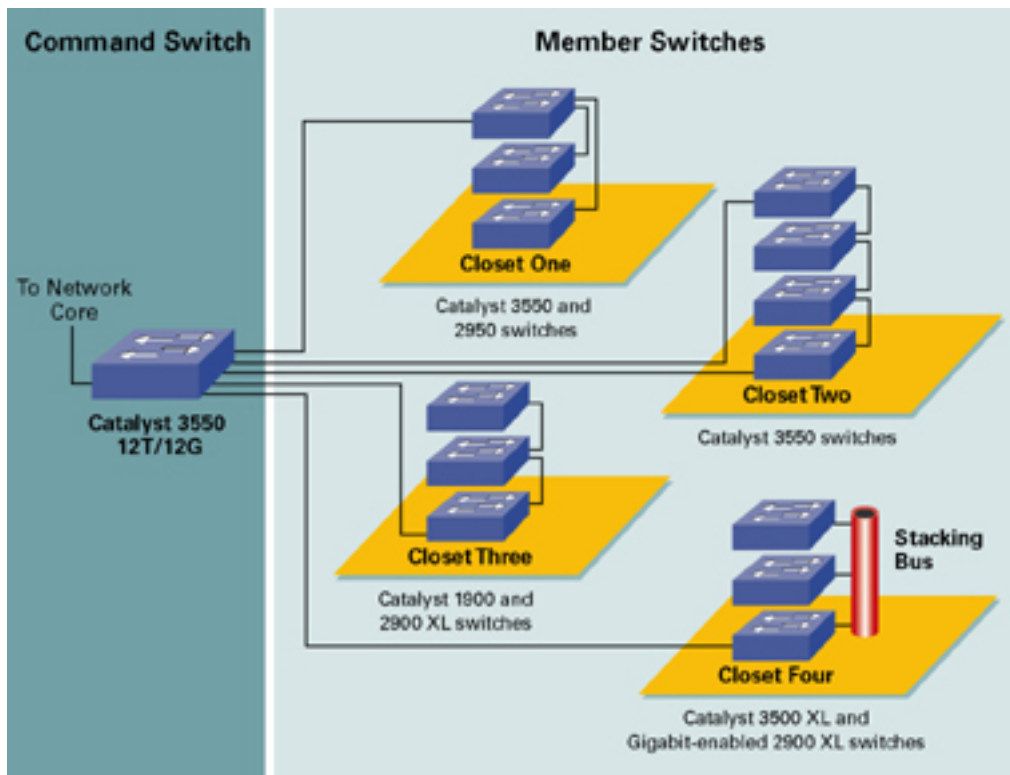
Command Switch

Member Switches

To Network Core

Catalyst 3550 12T/12G

Closet One

Catalyst 3550 and 2950 switches

Closet Two

Catalyst 3550 switches

Closet Three

Catalyst 1900 and 2900 XL switches

Stacking Bus

Closet Four

Catalyst 3500 XL and Gigabit-enabled 2900 XL switches